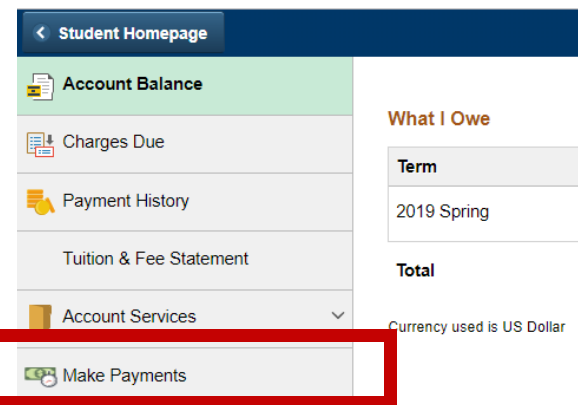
Student Homepage

Account Balance

Charges Due

Payment History

Tuition & Fee Statement

Account Services

Make Payments

What I Owe

| Term |
|---|
| 2019 Spring |

Total

Currency used is US Dollar